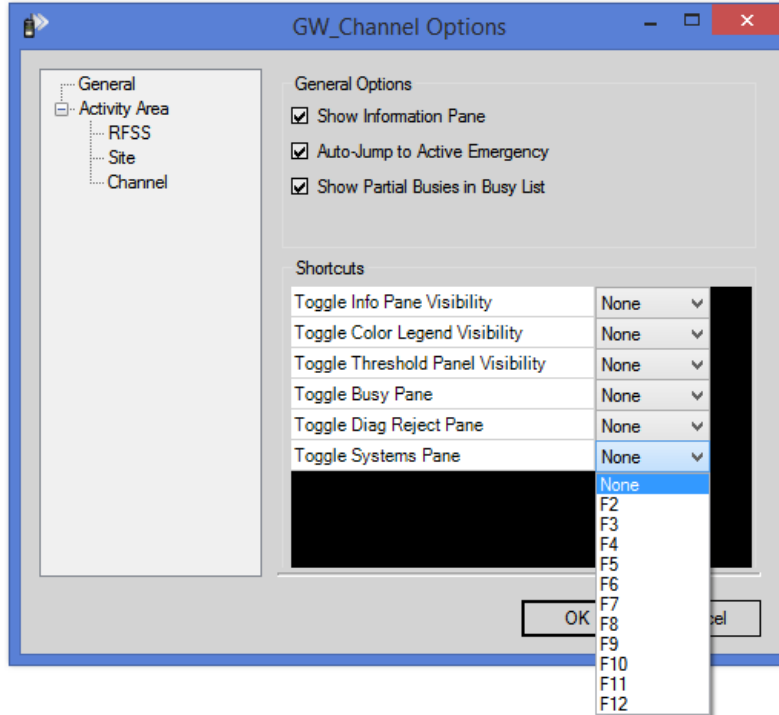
GW_Channel Options

General
Activity Area
RFSS
Site
Channel

General Options
Show Information Pane
Auto-Jump to Active Emergency
Show Partial Busies in Busy List

Shortcuts

| | |
|---|---|
| Toggle Info Pane Visibility | None |
| Toggle Color Legend Visibility | None |
| Toggle Threshold Panel Visibility | None |
| Toggle Busy Pane | None |
| Toggle Diag Reject Pane | None |
| Toggle Systems Pane | None |

None
F2
F3
F4
F5
F6
F7
F8
F9
F10
F11
F12

OK
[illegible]cel